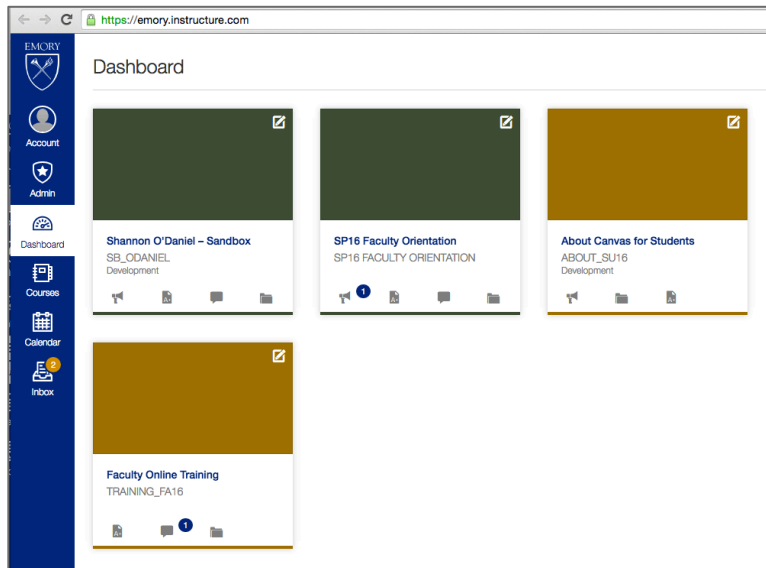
https://emory.instructure.com

EMORY

Account

Admin

Dashboard

Courses

Calendar

2
Inbox

Dashboard

Shannon O'Daniel – Sandbox
SB_ODANIEL
Development

SP16 Faculty Orientation
SP16 FACULTY ORIENTATION
1

About Canvas for Students
ABOUT_SU16
Development

Faculty Online Training
TRAINING_FA16
1